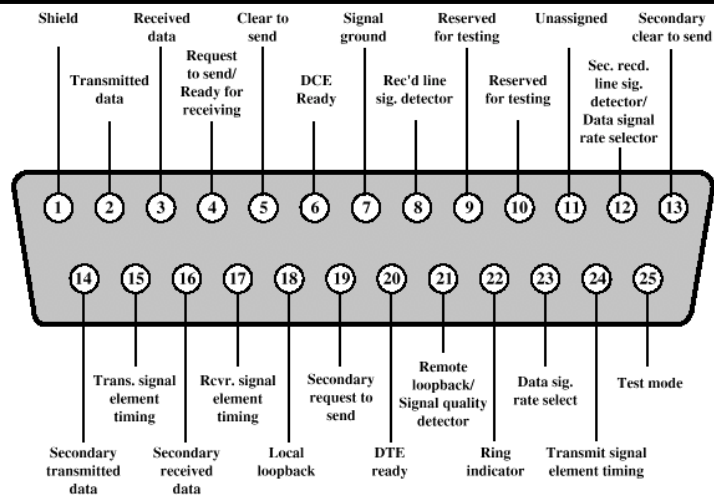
Shield

Transmitted data

Received data

Request to send/ Ready for receiving

Clear to send

DCE Ready

Signal ground

Rec'd line sig. detector

Reserved for testing

Reserved for testing

Unassigned

Sec. recd. line sig. detector/ Data signal rate selector

Secondary clear to send

1 2 3 4 5 6 7 8 9 10 11 12 13

14 15 16 17 18 19 20 21 22 23 24 25

Secondary transmitted data

Trans. signal element timing

Secondary received data

Rcvr. signal element timing

Local loopback

Secondary request to send

DTE ready

Remote loopback/ Signal quality detector

Ring indicator

Data sig. rate select

Transmit signal element timing

Test mode